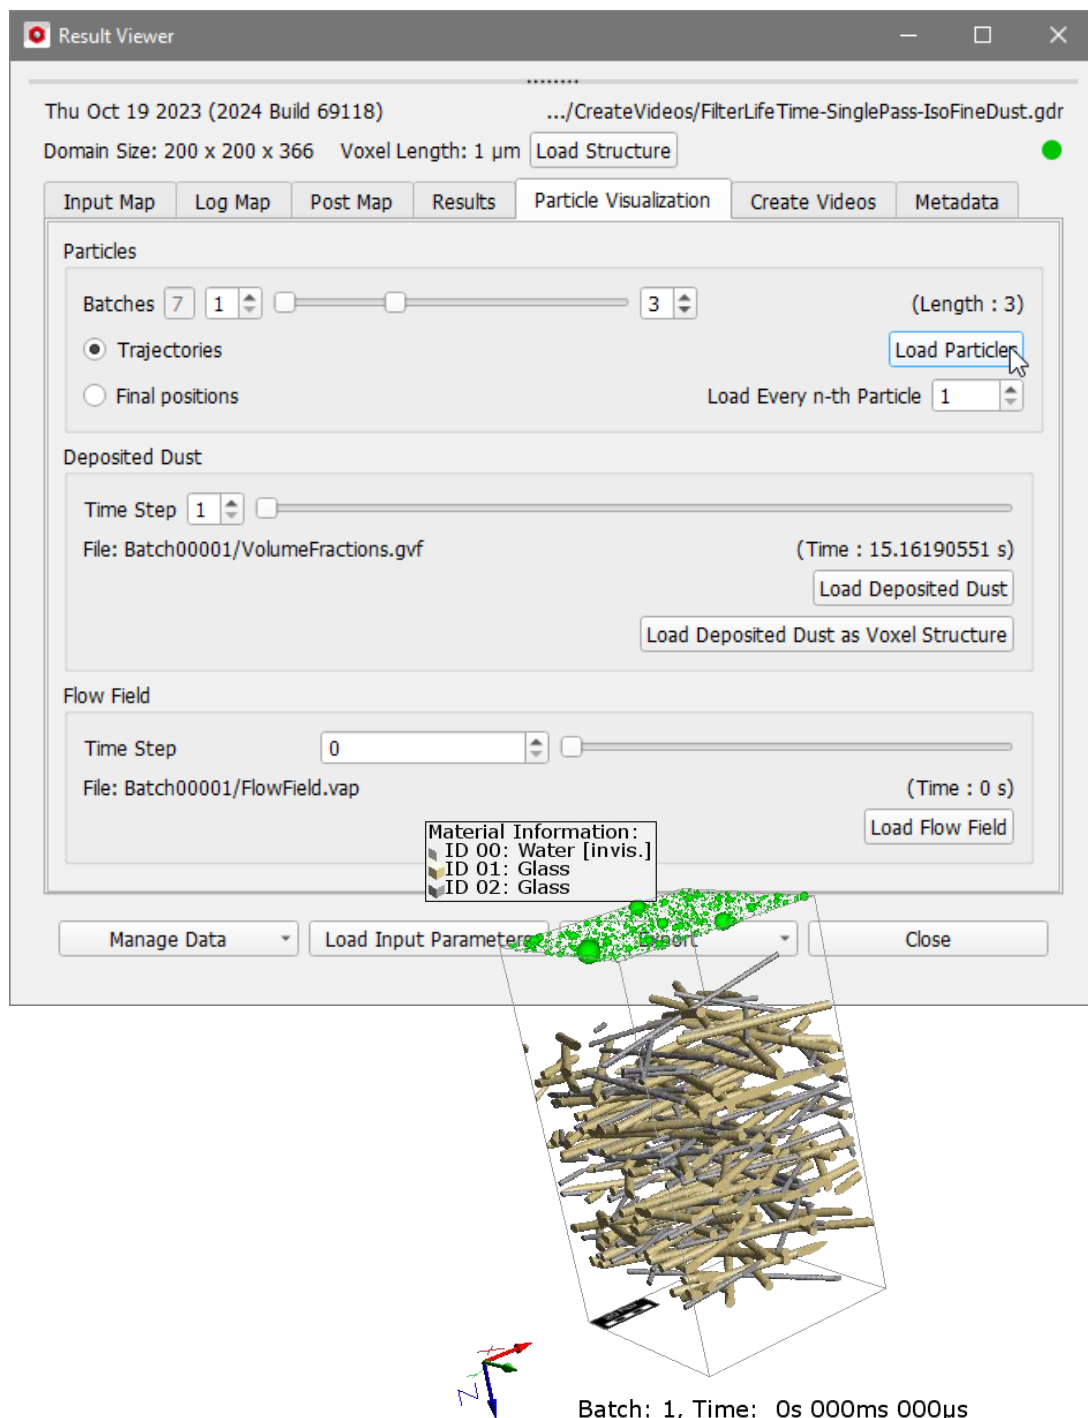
Result Viewer

Thu Oct 19 2023 (2024 Build 69118)
.../CreateVideos/FilterLifeTime-SinglePass-IsoFineDust.gdr
Domain Size: 200 x 200 x 366   Voxel Length: 1 μm   Load Structure

Input Map | Log Map | Post Map | Results | Particle Visualization | Create Videos | Metadata

Particles
Batches 7 1 3 (Length : 3)
Trajectories
Load Particles
Final positions
Load Every n-th Particle 1

Deposited Dust
Time Step 1
File: Batch00001/VolumeFractions.gvf
(Time : 15.16190551 s)
Load Deposited Dust
Load Deposited Dust as Voxel Structure

Flow Field
Time Step 0
File: Batch00001/FlowField.vap
(Time : 0 s)
Load Flow Field

Material Information:
ID 00: Water [invis.]
ID 01: Glass
ID 02: Glass

Manage Data   Load Input Parameters   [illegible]port   Close

Batch: 1, Time: 0s 000ms 000μs